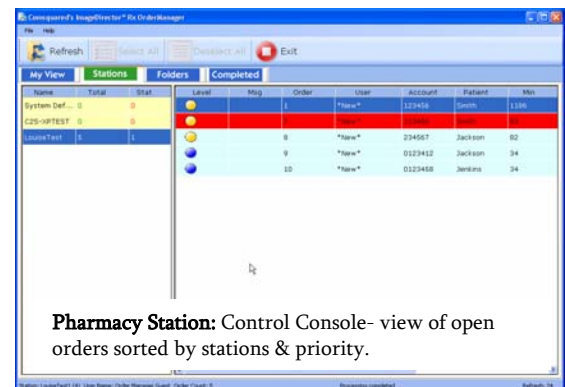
Conquered's ImageDirector* Rx OrderManager

File Help

Refresh Select All Deselect All Exit

My View Stations Folders Completed

| Name | Total | Stat |
|---|---|---|
| System Def... | 0 | 0 |
| C2S-XPTEST | 0 | 0 |
| LouiseTest | 5 | 1 |

| Level | Msg | Order | User | Account | Patient | Min |
|---|---|---|---|---|---|---|
| | | 1 | *New* | 123456 | Smith | 1196 |
| | | 7 | *New* | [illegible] | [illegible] | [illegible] |
| | | 8 | *New* | 234567 | Jackson | 82 |
| | | 9 | *New* | 0123412 | Jackson | 34 |
| | | 10 | *New* | 0123458 | Jenkins | 34 |

Pharmacy Station: Control Console- view of open orders sorted by stations & priority.

Station: LouiseTest1 (4) User Name: Order Manager Guest Order Count: 5 Processing completed Refresh: 34